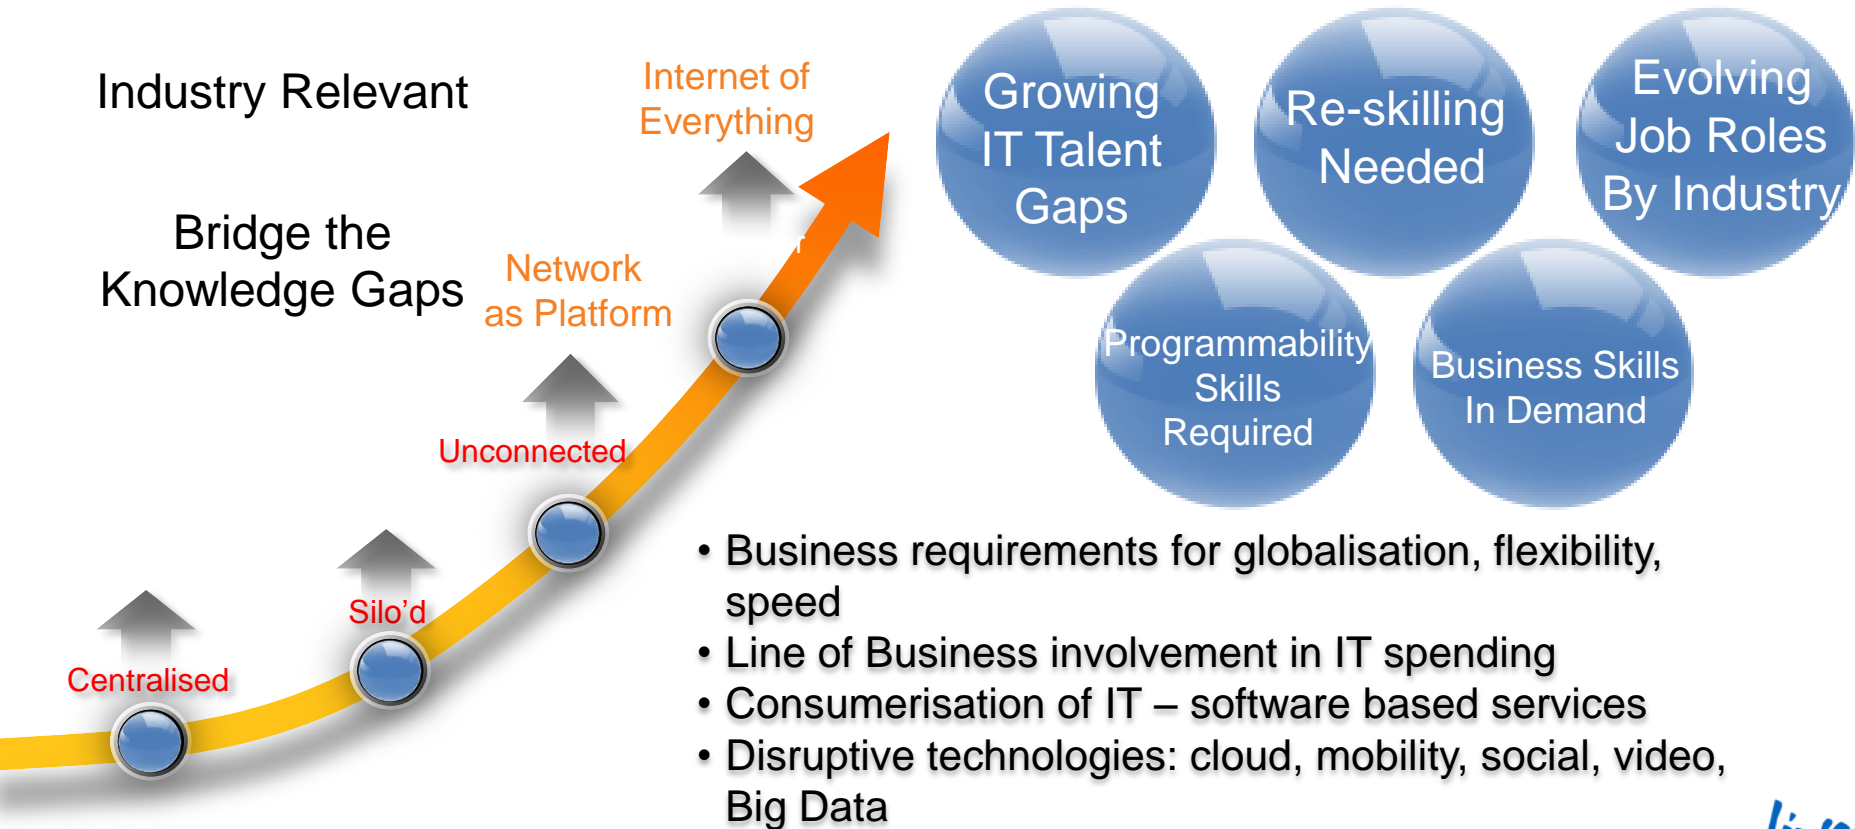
Industry Relevant

Bridge the Knowledge Gaps

Internet of Everything

Network as Platform

Unconnected

Silo'd

Centralised

Growing IT Talent Gaps

Re-skilling Needed

Evolving Job Roles By Industry

Programmability Skills Required

Business Skills In Demand

• Business requirements for globalisation, flexibility, speed
• Line of Business involvement in IT spending
• Consumerisation of IT – software based services
• Disruptive technologies: cloud, mobility, social, video, Big Data